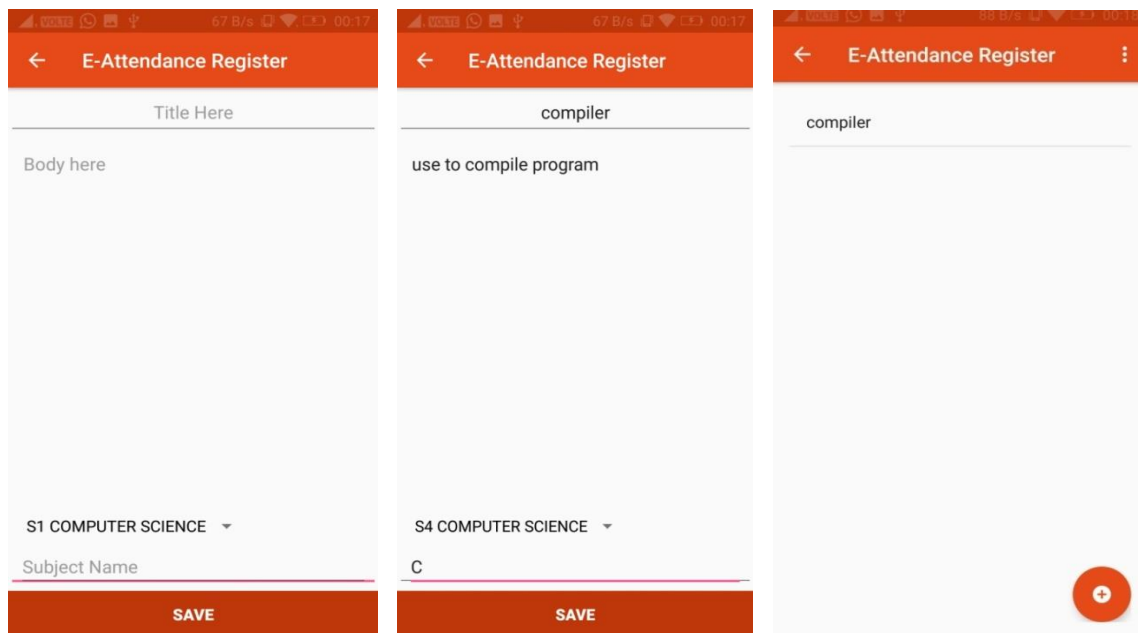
VOLTE 67 B/s 00:17

E-Attendance Register

Title Here

Body here

S1 COMPUTER SCIENCE

Subject Name

SAVE

VOLTE 67 B/s 00:17

E-Attendance Register

compiler

use to compile program

S4 COMPUTER SCIENCE

C

SAVE

VOLTE 88 B/s 00:18

E-Attendance Register

compiler